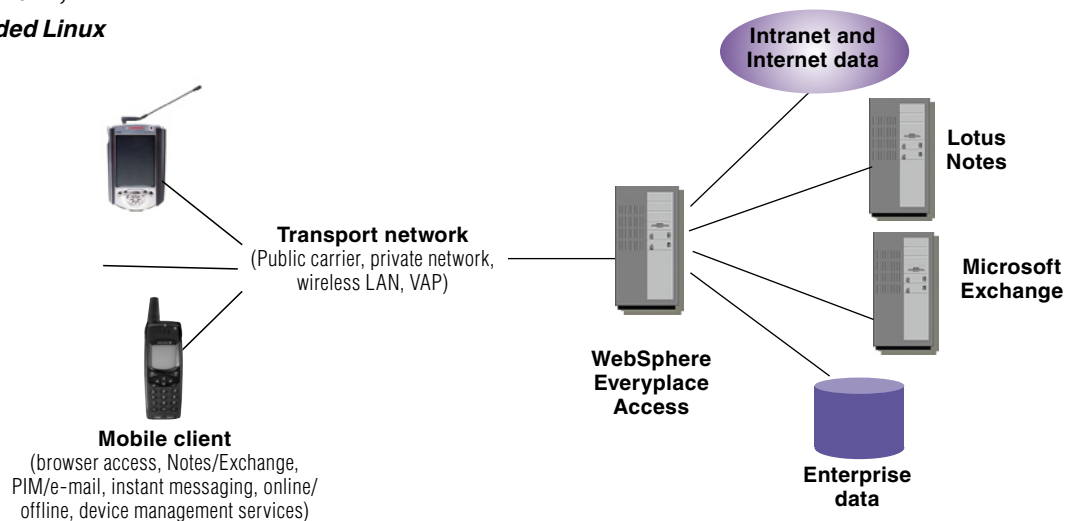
ded Linux

Intranet and Internet data

Lotus Notes

Transport network
(Public carrier, private network, wireless LAN, VAP)

Microsoft Exchange

WebSphere Everyplace Access

Mobile client
(browser access, Notes/Exchange, PIM/e-mail, instant messaging, online/offline, device management services)

Enterprise data